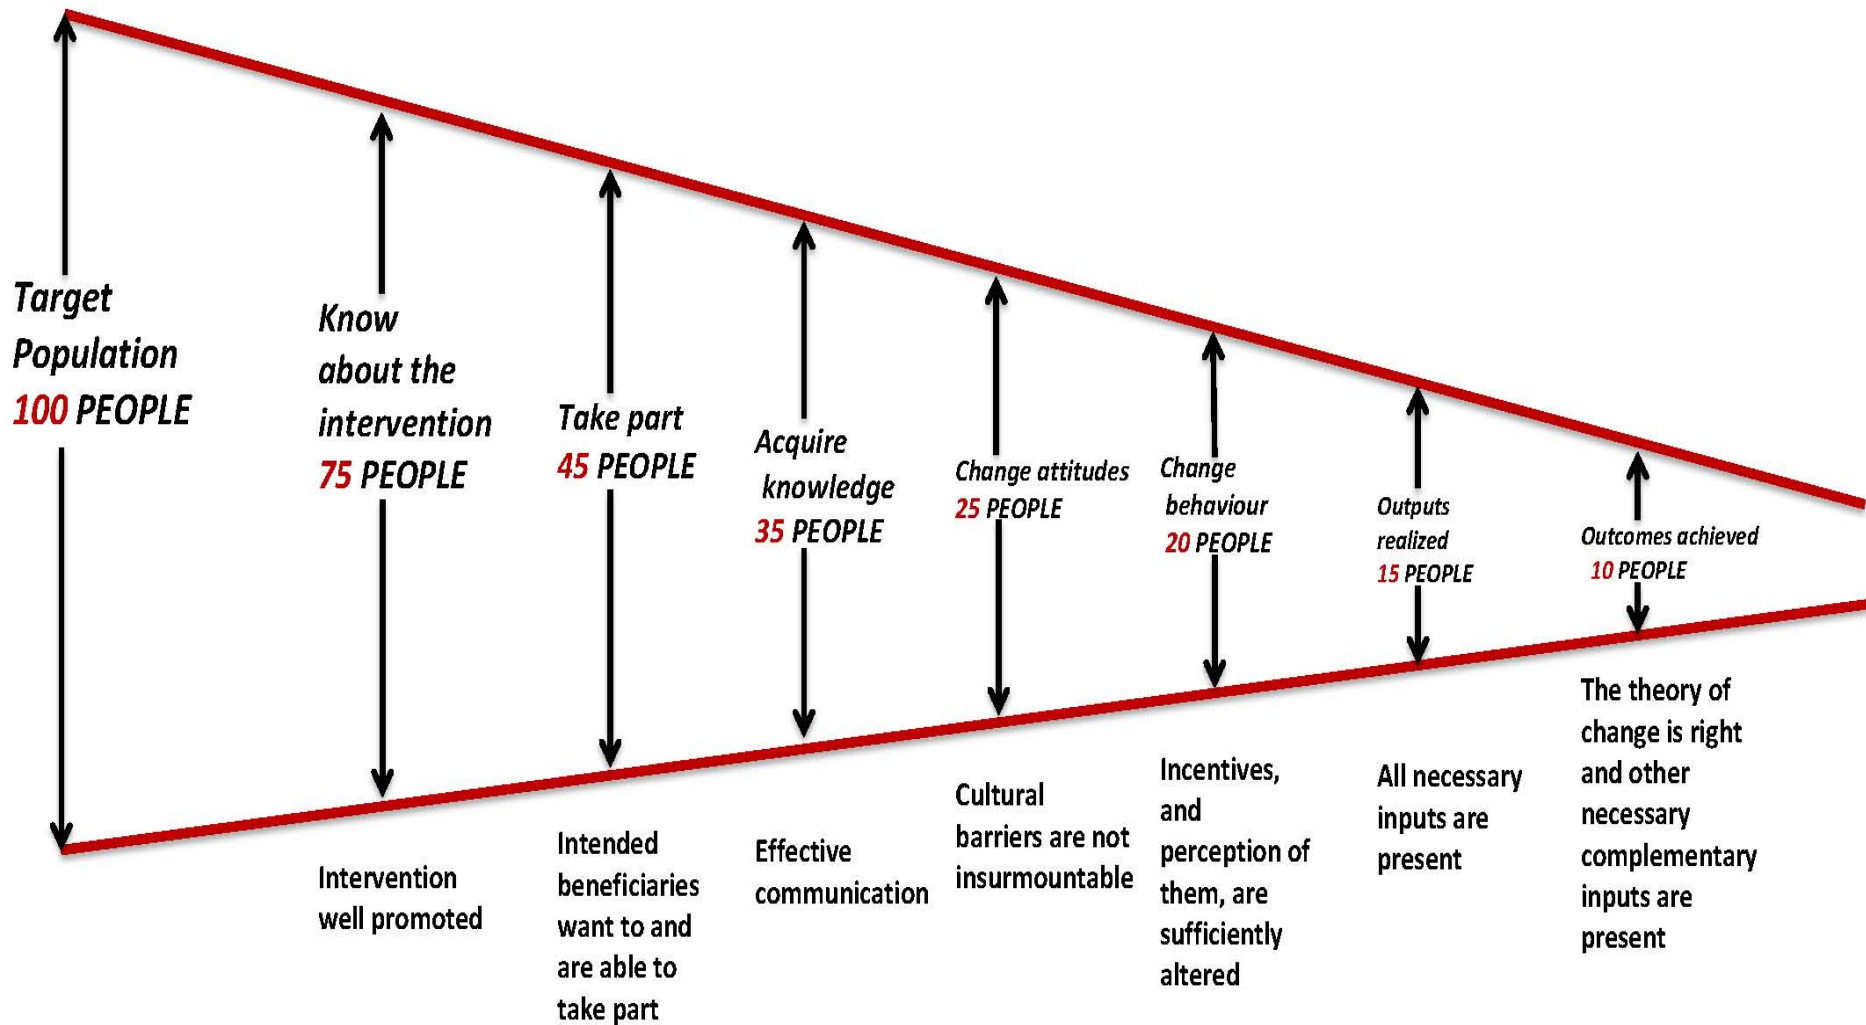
Target Population
100 PEOPLE

Know about the intervention
75 PEOPLE

Take part
45 PEOPLE

Acquire knowledge
35 PEOPLE

Change attitudes
25 PEOPLE

Change behaviour
20 PEOPLE

Outputs realized
15 PEOPLE

Outcomes achieved
10 PEOPLE

Intervention well promoted

Intended beneficiaries want to and are able to take part

Effective communication

Cultural barriers are not insurmountable

Incentives, and perception of them, are sufficiently altered

All necessary inputs are present

The theory of change is right and other necessary complementary inputs are present